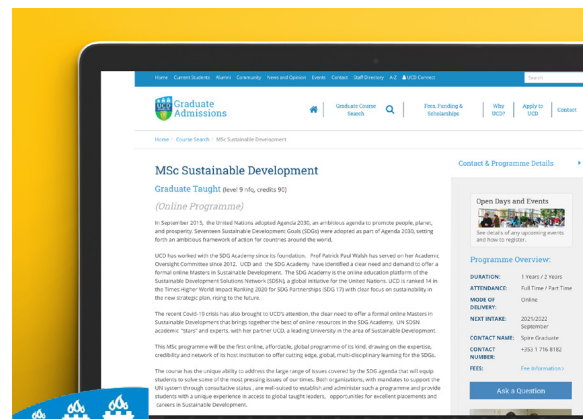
Home Current Students Alumni Community News and Opinion Events Contact Staff Directory A-Z UCD Connect

Search

Graduate Admissions

Graduate Course Search

Fees, Funding & Scholarships

Why UCD?

Apply to UCD

Contact

Home > Course Search > MSc Sustainable Development

MSc Sustainable Development

Graduate Taught (level 9 nfq, credits 90)

(Online Programme)

In September 2015, the United Nations adopted Agenda 2030, an ambitious agenda to promote people, planet, and prosperity. Seventeen Sustainable Development Goals (SDGs) were adopted as part of Agenda 2030, setting forth an ambitious framework of action for countries around the world.

UCD has worked with the SDG Academy since its foundation. Prof Patrick Paul Walsh has served on her Academic Oversight Committee since 2012. UCD and the SDG Academy have identified a clear need and demand to offer a formal online Masters in Sustainable Development. The SDG Academy is the online education platform of the Sustainable Development Solutions Network (SDSN), a global initiative for the United Nations. UCD is ranked 14 in the Times Higher World Impact Ranking 2020 for SDG Partnerships (SDG 17) with clear focus on sustainability in the new strategic plan, rising to the future.

The recent Covid-19 crisis has also brought to UCD's attention, the clear need to offer a formal online Masters in Sustainable Development that brings together the best of online resources in the SDG Academy. UN SDSN academic "stars" and experts, with her partner UCD, a leading University in the area of Sustainable Development.

This MSc programme will be the first online, affordable, global programme of its kind, drawing on the expertise, credibility and network of its host institution to offer cutting edge, global, multi-disciplinary learning for the SDGs.

The course has the unique ability to address the large range of issues covered by the SDG agenda that will equip students to solve some of the most pressing issues of our times. Both organizations, with mandates to support the UN system through consultative status , are well-suited to establish and administer such a programme and provide students with a unique experience in access to global taught leaders, opportunities for excellent placements and careers in Sustainable Development.

Contact & Programme Details

Open Days and Events

See details of any upcoming events and how to register.

Programme Overview:

| DURATION: | 1 Years / 2 Years |
|---|---|
| ATTENDANCE: | Full Time / Part Time |
| MODE OF DELIVERY: | Online |
| NEXT INTAKE: | 2021/2022 September |
| CONTACT NAME: | Spire Graduate |
| CONTACT NUMBER: | +353 1 716 8182 |
| FEES: | Fee Information › |

Ask a Question